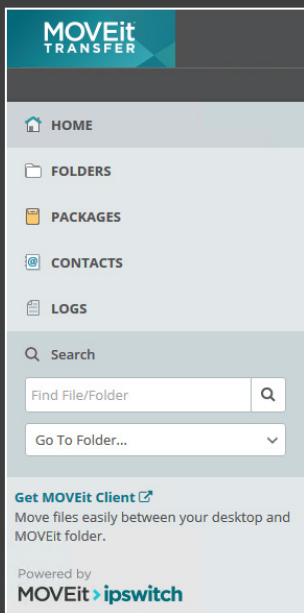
MOVEit TRANSFER

HOME

FOLDERS

PACKAGES

CONTACTS

LOGS

Search

Find File/Folder

Go To Folder...

Get MOVEit Client

Move files easily between your desktop and MOVEit folder.

Powered by MOVEit ipswitch